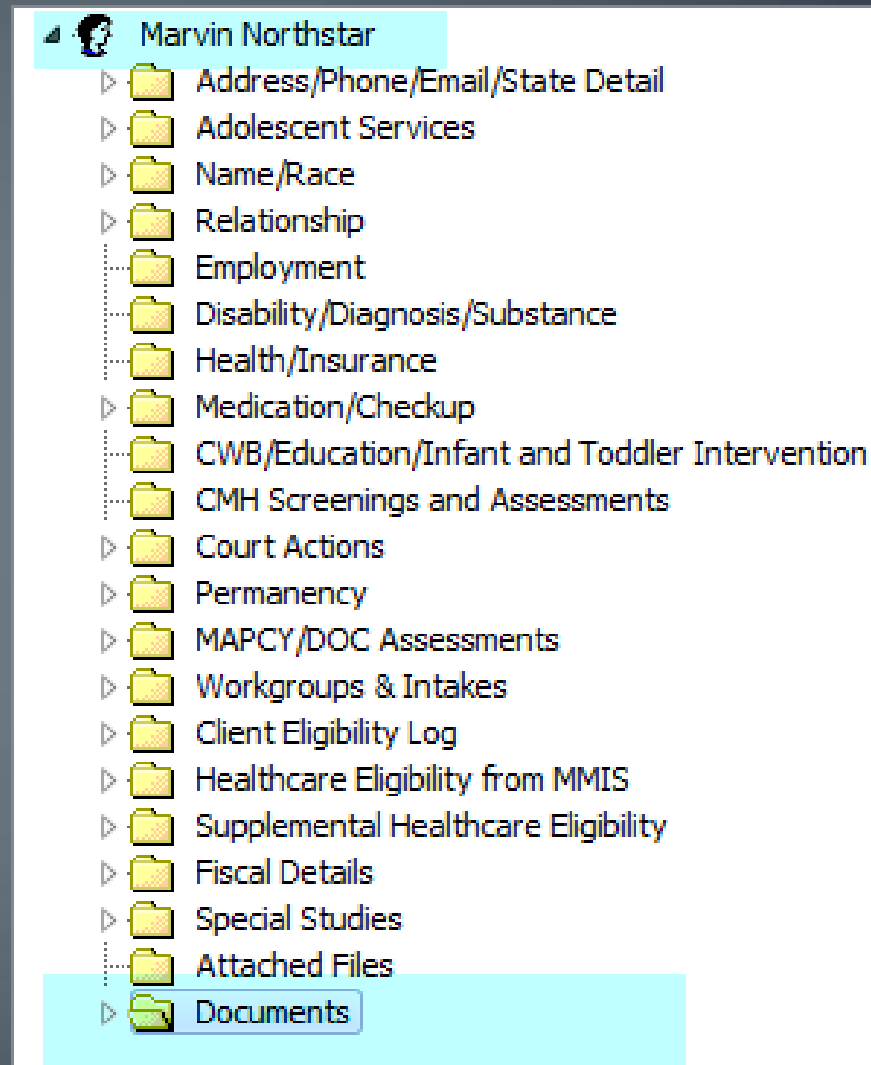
Marvin Northstar
Address/Phone/Email/State Detail
Adolescent Services
Name/Race
Relationship
Employment
Disability/Diagnosis/Substance
Health/Insurance
Medication/Checkup
CWB/Education/Infant and Toddler Intervention
CMH Screenings and Assessments
Court Actions
Permanency
MAPCY/DOC Assessments
Workgroups & Intakes
Client Eligibility Log
Healthcare Eligibility from MMIS
Supplemental Healthcare Eligibility
Fiscal Details
Special Studies
Attached Files
Documents